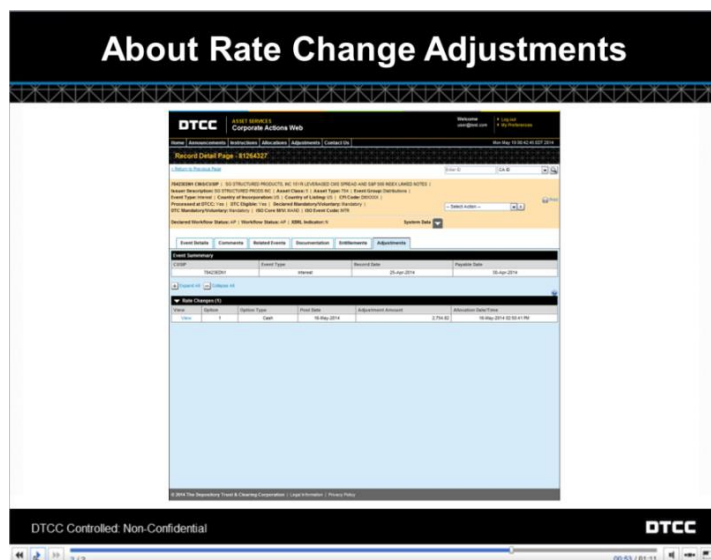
About Rate Change Adjustments

DTCC | ASSET SERVICES Corporate Actions Web

Welcome user@test.com | Log out | My Preferences

Home | Announcements | Instructions | Allocations | Adjustments | Contact Us

Record Detail Page - 81264327

< Return to Previous Page

78423Q301 CMS/CUSIP | SG STRUCTURED PRODUCTS, INC 10YR LEVERAGED CMS SPREAD AND S&P 500 INDEX LINKED NOTES | Issuer Description: SG STRUCTURED PRODS INC | Asset Class: F | Asset Type: 704 | Event Group: Distributions | Event Type: Interest | Country of Incorporation: US | Country of Listing: US | CFI Code: DBVXXX | Processed at DTCC: Yes | DTC Eligible: Yes | Declared Mandatory/Voluntary: Mandatory | DTC Mandatory/Voluntary: Mandatory | ISO Core MDU: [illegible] | ISO Event Code: INTR

Declared Workflow Status: AP | Workflow Status: AP | XBRL Indicator: N

System Data

Event Details | Comments | Related Events | Documentation | Entitlements | Adjustments

Event Summary

| CUSIP | Event Type | Record Date | Payable Date |
|---|---|---|---|
| 78423Q301 | Interest | 25-Apr-2014 | 05-Apr-2014 |

Expand All | Collapse All

Rate Changes (1)

| View | Option | Option Type | Post Date | Adjustment Amount | Allocation Date/Time |
|---|---|---|---|---|---|
| View | 1 | Cash | 16-May-2014 | 2,774.92 | 16-May-2014 02:50:41 PM |

© 2014 The Depository Trust & Clearing Corporation | Legal Information | Privacy Policy

DTCC Controlled: Non-Confidential

DTCC

00:53 / 01:11